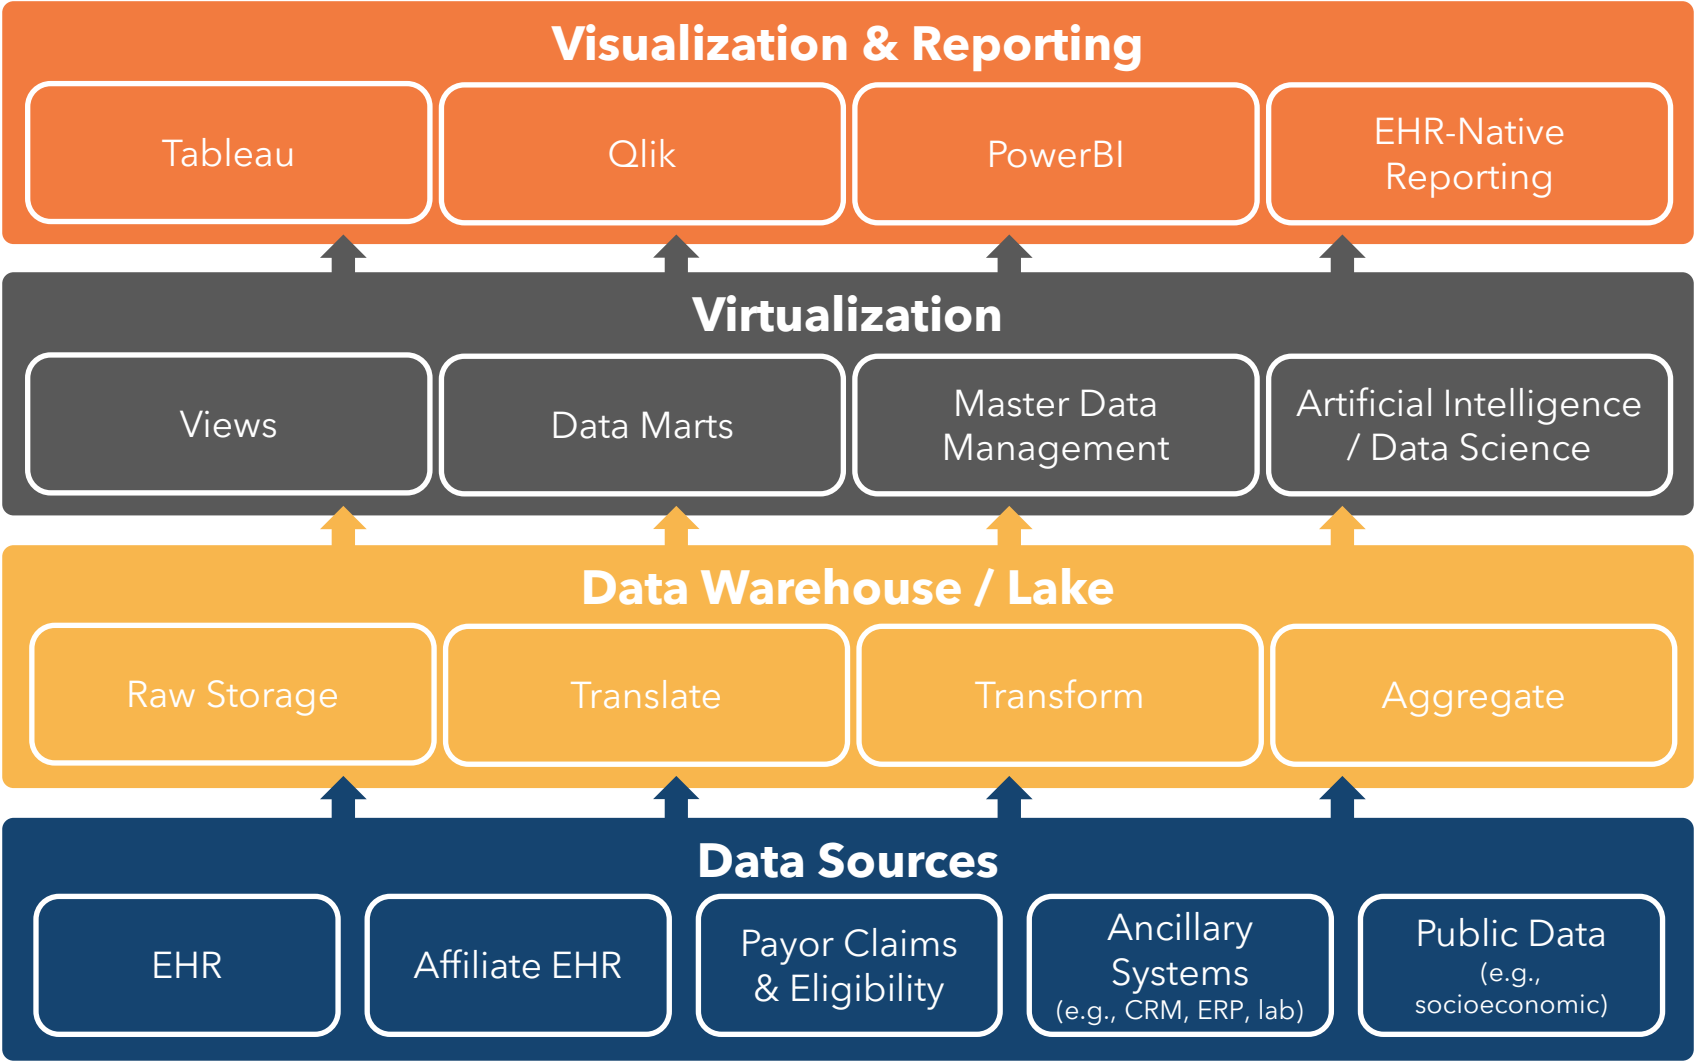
Visualization & Reporting

Tableau

Qlik

PowerBI

EHR-Native Reporting

Virtualization

Views

Data Marts

Master Data Management

Artificial Intelligence / Data Science

Data Warehouse / Lake

Raw Storage

Translate

Transform

Aggregate

Data Sources

EHR

Affiliate EHR

Payor Claims & Eligibility

Ancillary Systems (e.g., CRM, ERP, lab)

Public Data (e.g., socioeconomic)